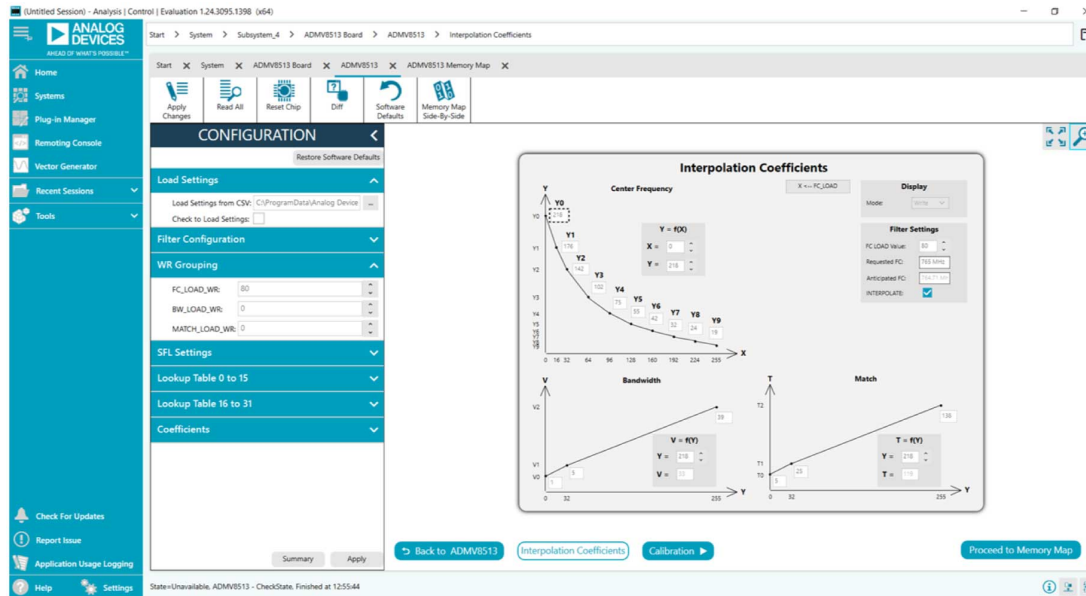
(Untitled Session) - Analysis | Control | Evaluation 1.24.3095.1398 (x64)

ANALOG DEVICES
AHEAD OF WHAT'S POSSIBLE™

Start > System > Subsystem_4 > ADMV8513 Board > ADMV8513 > Interpolation Coefficients

Home
Systems
Plug-in Manager
Remoting Console
Vector Generator
Recent Sessions
Tools

Start × System × ADMV8513 Board × ADMV8513 × ADMV8513 Memory Map ×

Apply Changes
Read All
Reset Chip
Diff
Software Defaults
Memory Map Side-By-Side

CONFIGURATION
Restore Software Defaults

Load Settings
Load Settings from CSV: C:\ProgramData\Analog Device
Check to Load Settings:

Filter Configuration

WR Grouping
FC_LOAD_WR: 80
BW_LOAD_WR: 0
MATCH_LOAD_WR: 0

SFL Settings
Lookup Table 0 to 15
Lookup Table 16 to 31
Coefficients

Summary
Apply

Interpolation Coefficients

Center Frequency
X <-- FC_LOAD
Y
Y0 Y1 Y2 Y3 Y4 Y5 Y6 Y7 Y8 Y9
218 176 142 102 75 55 42 32 24 18
0 16 32 64 96 128 160 192 224 255 X

Y = f(X)
X = 0
Y = 218

Display
Mode: Write

Filter Settings
FC LOAD Value: 80
Requested FC: 765 MHz
Anticipated FC: 764.71 MHz
INTERPOLATE:

Bandwidth
V
V2
V1
V0
1 5 39
0 32 255 Y
V = f(Y)
Y = 218
V = 35

Match
T
T2
T1
T0
5 25 136
0 32 255 Y
T = f(Y)
Y = 218
T = 115

Check For Updates
Report Issue
Application Usage Logging
Help
Settings

Back to ADMV8513
Interpolation Coefficients
Calibration
Proceed to Memory Map

State=Unavailable, ADMV8513 - CheckState, Finished at 12:55:44